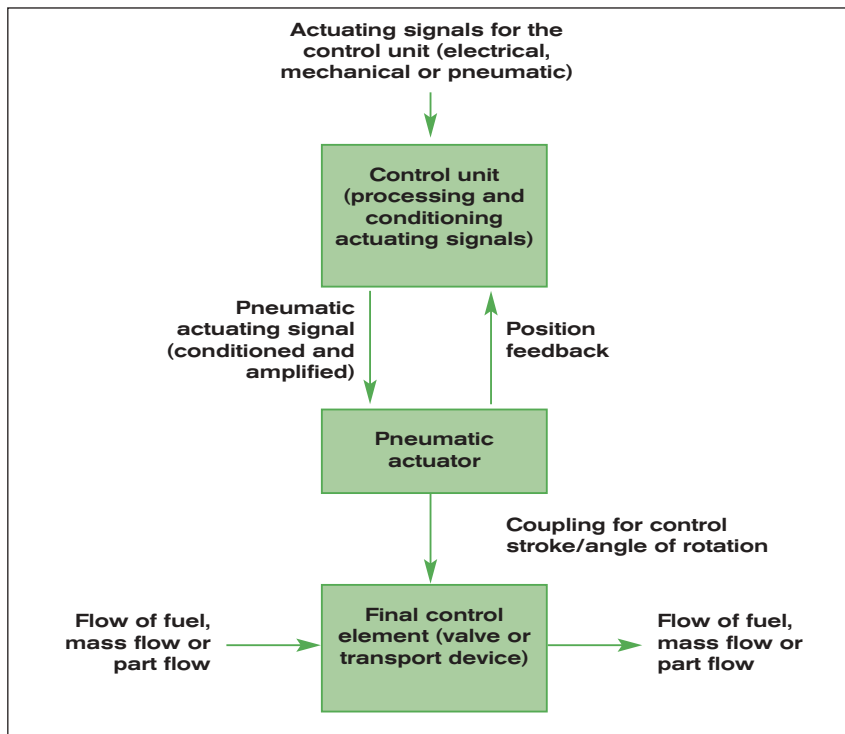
Actuating signals for the control unit (electrical, mechanical or pneumatic)

Control unit (processing and conditioning actuating signals)

Pneumatic actuating signal (conditioned and amplified)

Position feedback

Pneumatic actuator

Coupling for control stroke/angle of rotation

Flow of fuel, mass flow or part flow

Final control element (valve or transport device)

Flow of fuel, mass flow or part flow